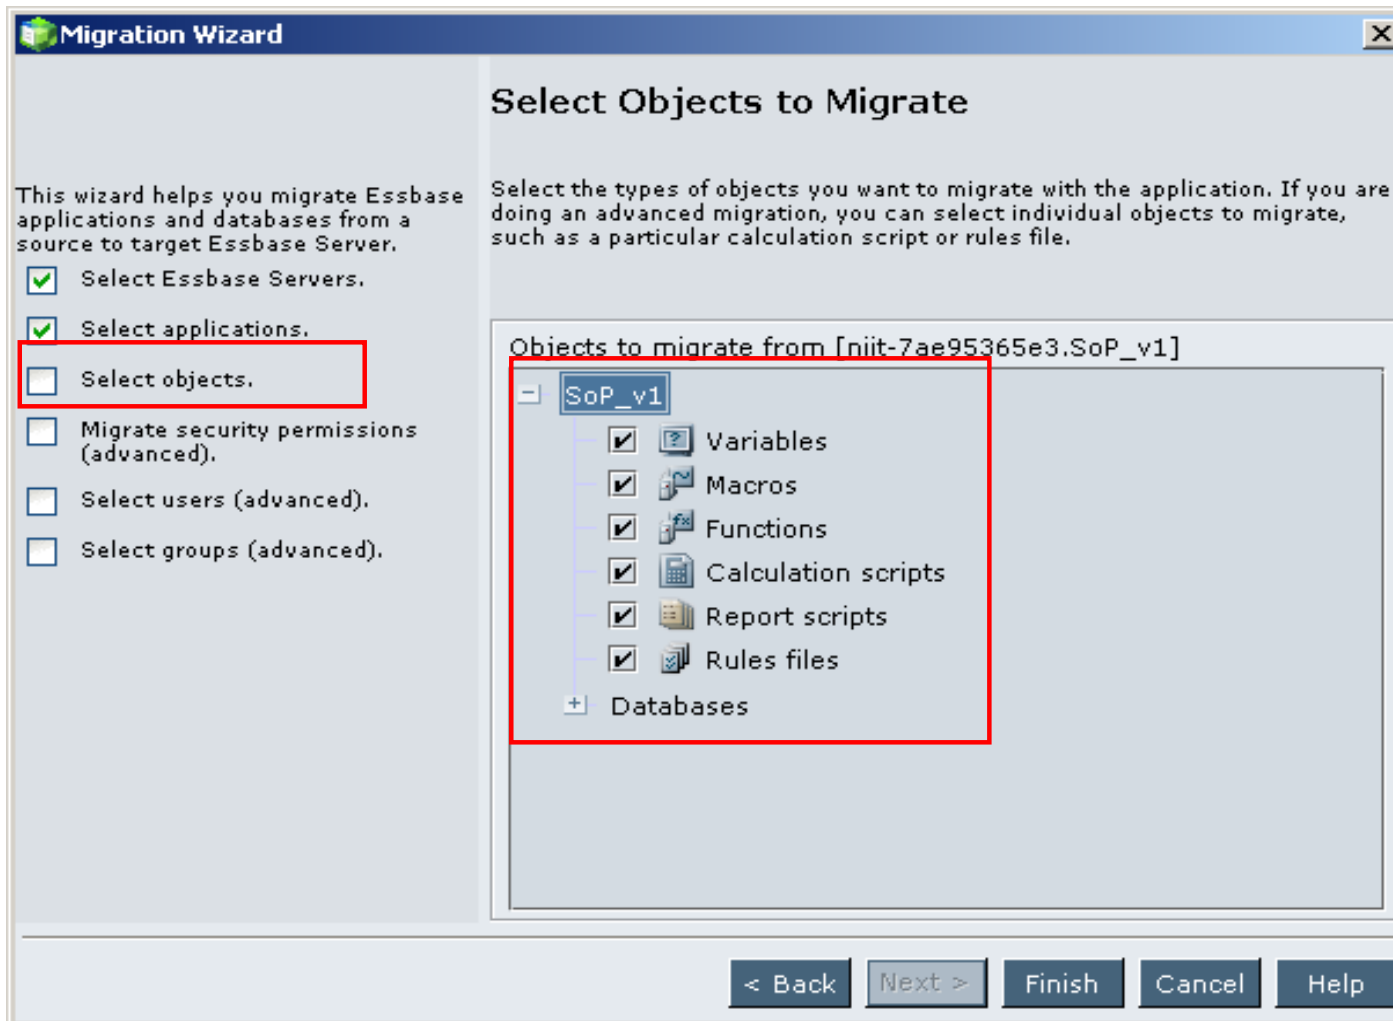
Migration Wizard

This wizard helps you migrate Essbase applications and databases from a source to target Essbase Server.

Select Essbase Servers.

Select applications.

Select objects.

Migrate security permissions (advanced).

Select users (advanced).

Select groups (advanced).

Select Objects to Migrate

Select the types of objects you want to migrate with the application. If you are doing an advanced migration, you can select individual objects to migrate, such as a particular calculation script or rules file.

Objects to migrate from [niit-7ae95365e3.SoP_v1]

SoP_v1

Variables

Macros

Functions

Calculation scripts

Report scripts

Rules files

Databases

< Back

Next >

Finish

Cancel

Help